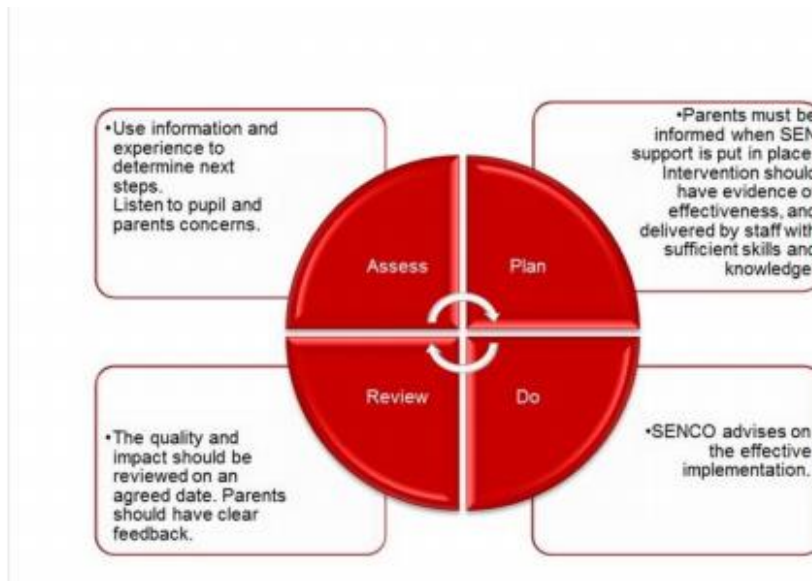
•Use information and experience to determine next steps. Listen to pupil and parents concerns.

•Parents must be informed when SEN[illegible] support is put in place. Intervention should have evidence of effectiveness, and delivered by staff with sufficient skills and knowledge.

Assess

Plan

Review

Do

•The quality and impact should be reviewed on an agreed date. Parents should have clear feedback.

•SENCO advises on the effective implementation.